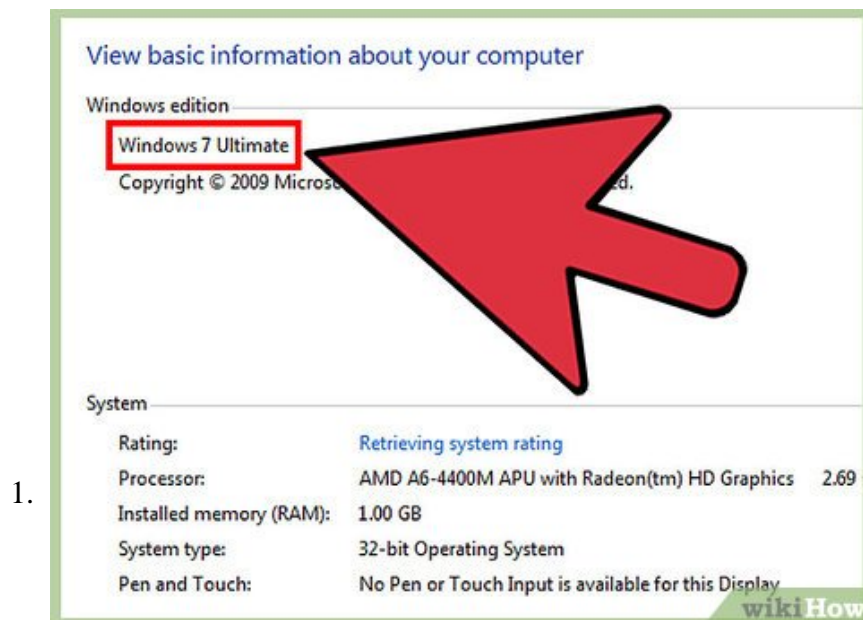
1.

View basic information about your computer

Windows edition

Windows 7 Ultimate

Copyright © 2009 Microso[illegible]d.

System

| | |
|---|---|
| Rating: | Retrieving system rating |
| Processor: | AMD A6-4400M APU with Radeon(tm) HD Graphics 2.69 |
| Installed memory (RAM): | 1.00 GB |
| System type: | 32-bit Operating System |
| Pen and Touch: | No Pen or Touch Input is available for this Display |

wikiHow